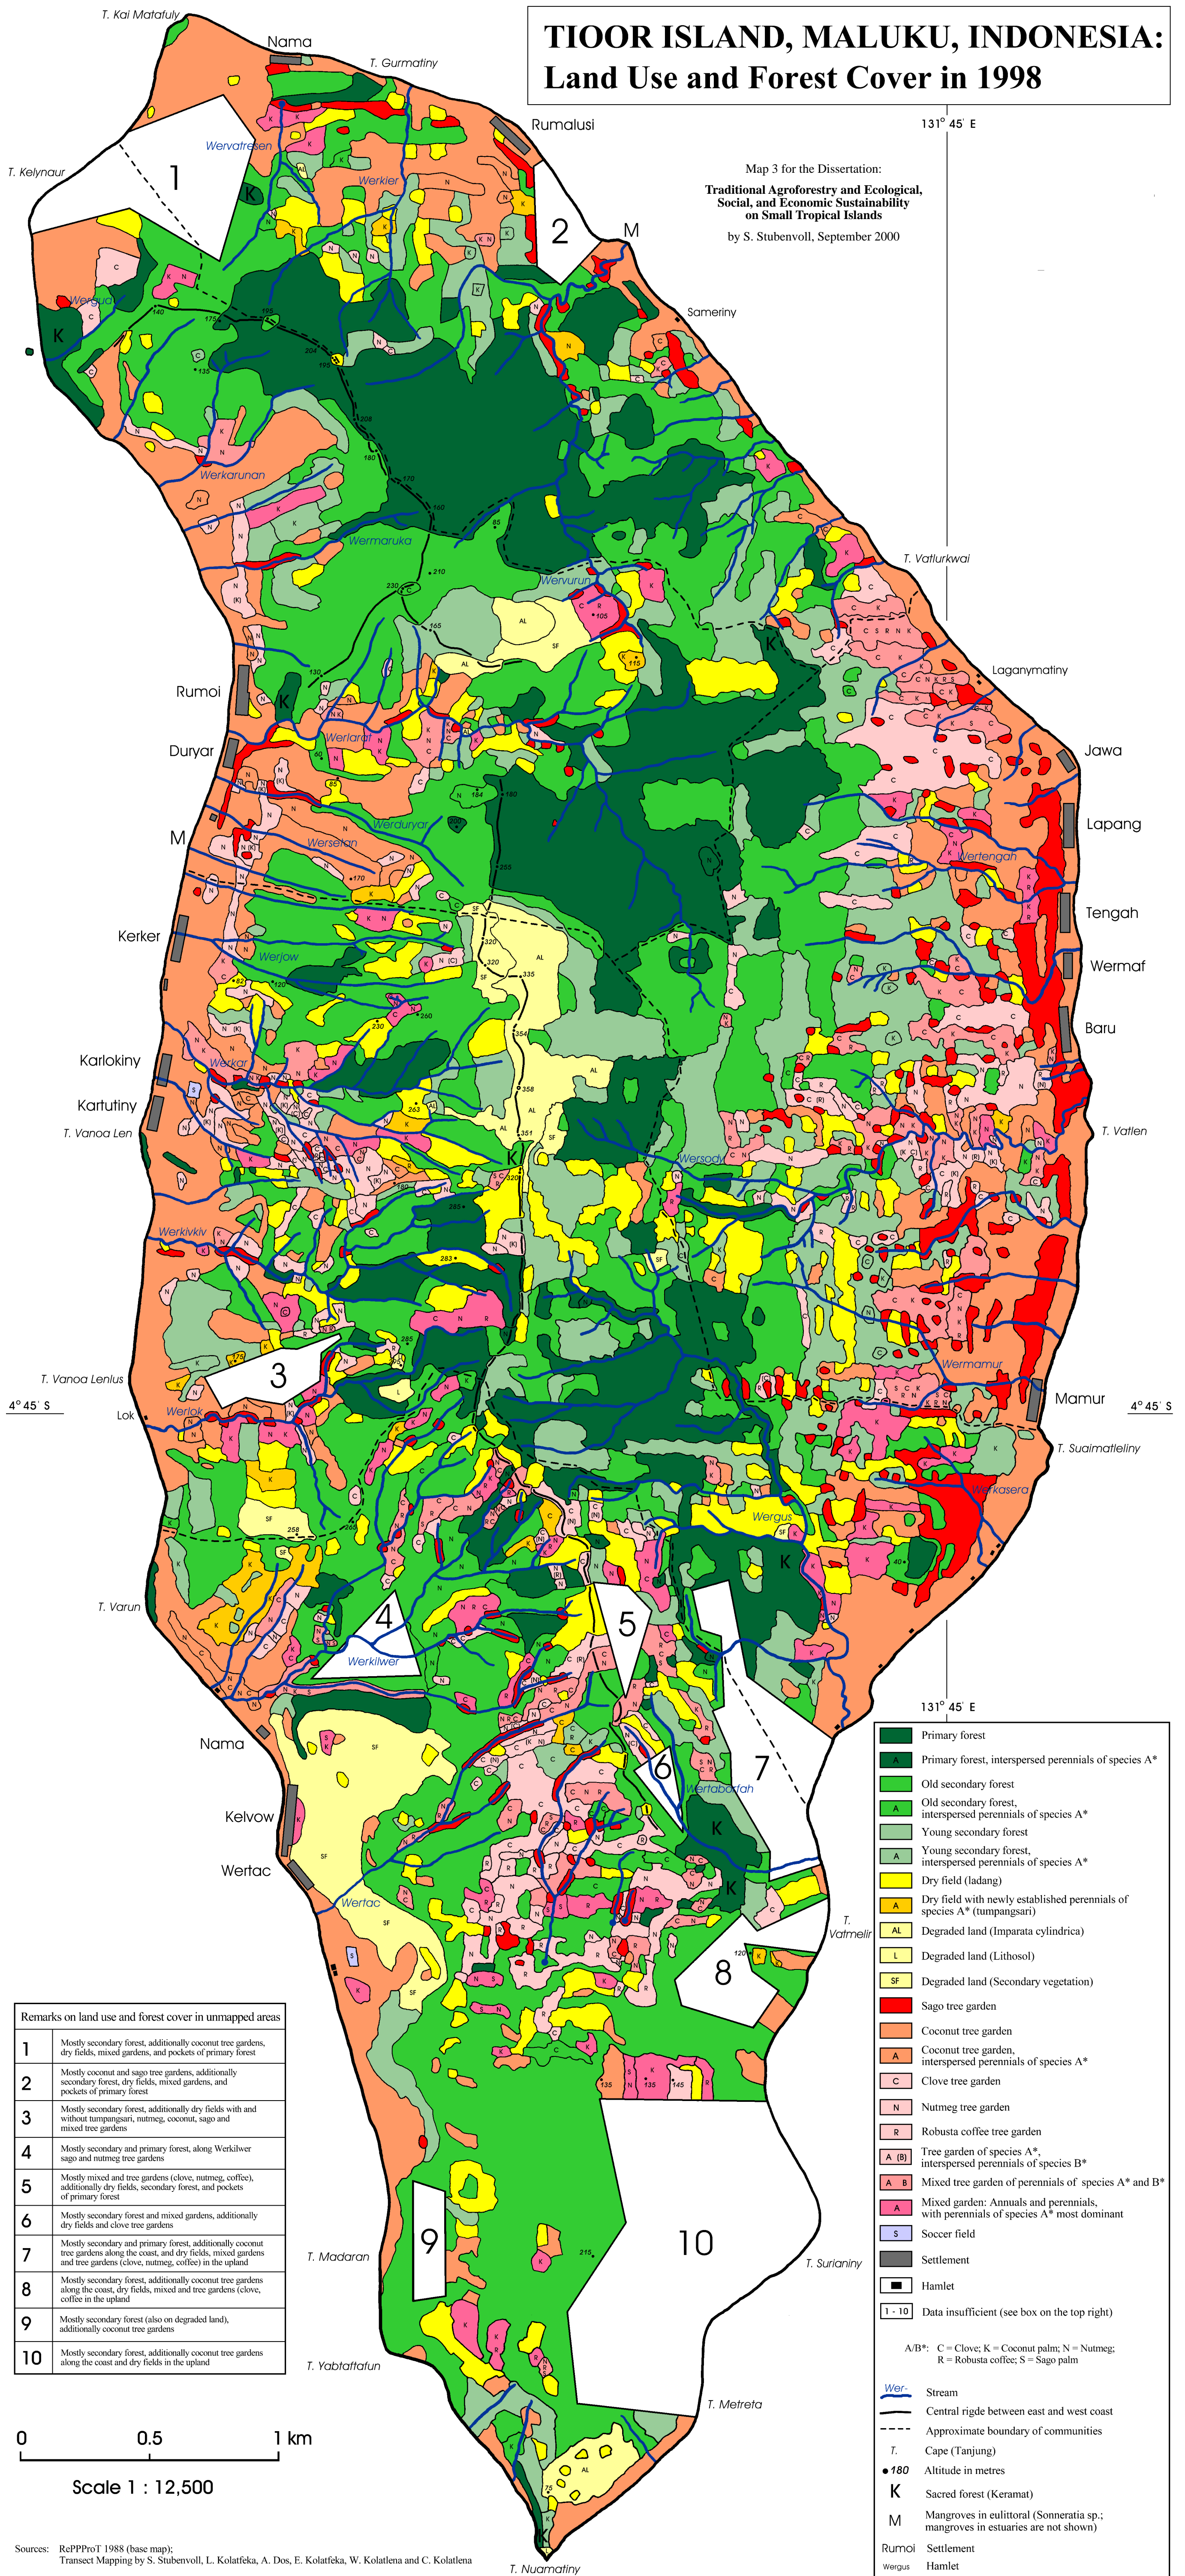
TIOOR ISLAND, MALUKU, INDONESIA:
Land Use and Forest Cover in 1998

Map 3 for the Dissertation:
Traditional Agroforestry and Ecological, Social, and Economic Sustainability on Small Tropical Islands
by S. Stubenvoll, September 2000

131° 45' E

T. Kai Matafuly
Nama
T. Gurmatiny
Rumalusi
Wervatresen
T. Kelynaur
1
Werkler
2
M
Wergua
Sameriny
K
Werkarunan
Wermaruka
T. Vatlurkwai
Wervurun
Laganymatiny
Rumoi
Werlarat
Jawa
Duryar
Lapang
Werduryar
M
Werseran
Wertengah
Tengah
Kerker
Werjow
Wermaf
Baru
Karlokiny
Werkar
Kartutiny
T. Vanoa Len
T. Vatlen
Wersody
Werkivkiv
3
Wermamur
T. Vanoa Lenlus
4° 45' S
Lok
Werlok
Mamur
4° 45' S
T. Suaimateliny
Werkasera
Wergus
T. Varun
4
5
Werkilwer
131° 45' E
Nama
6
7
Wertaborfah
Kelvow
Wertac
Wertac
T. Vatmelir
8
9
10
T. Madaran
T. Surianiny
T. Yabtaftafun
T. Metreta
T. Nuamatiny

| | Remarks on land use and forest cover in unmapped areas |
|---|---|
| 1 | Mostly secondary forest, additionally coconut tree gardens, dry fields, mixed gardens, and pockets of primary forest |
| 2 | Mostly coconut and sago tree gardens, additionally secondary forest, dry fields, mixed gardens, and pockets of primary forest |
| 3 | Mostly secondary forest, additionally dry fields with and without tumpangsari, nutmeg, coconut, sago and mixed tree gardens |
| 4 | Mostly secondary and primary forest, along Werkilwer sago and nutmeg tree gardens |
| 5 | Mostly mixed and tree gardens (clove, nutmeg, coffee), additionally dry fields, secondary forest, and pockets of primary forest |
| 6 | Mostly secondary forest and mixed gardens, additionally dry fields and clove tree gardens |
| 7 | Mostly secondary and primary forest, additionally coconut tree gardens along the coast, and dry fields, mixed gardens and tree gardens (clove, nutmeg, coffee) in the upland |
| 8 | Mostly secondary forest, additionally coconut tree gardens along the coast, dry fields, mixed and tree gardens (clove, coffee in the upland |
| 9 | Mostly secondary forest (also on degraded land), additionally coconut tree gardens |
| 10 | Mostly secondary forest, additionally coconut tree gardens along the coast and dry fields in the upland |

0 0.5 1 km
Scale 1 : 12,500

Primary forest
A Primary forest, interspersed perennials of species A*
Old secondary forest
A Old secondary forest, interspersed perennials of species A*
Young secondary forest
A Young secondary forest, interspersed perennials of species A*
Dry field (ladang)
A Dry field with newly established perennials of species A* (tumpangsari)
AL Degraded land (Imparata cylindrica)
L Degraded land (Lithosol)
SF Degraded land (Secondary vegetation)
Sago tree garden
Coconut tree garden
A Coconut tree garden, interspersed perennials of species A*
C Clove tree garden
N Nutmeg tree garden
R Robusta coffee tree garden
A (B) Tree garden of species A*, interspersed perennials of species B*
A B Mixed tree garden of perennials of species A* and B*
A Mixed garden: Annuals and perennials, with perennials of species A* most dominant
S Soccer field
Settlement
Hamlet
1 - 10 Data insufficient (see box on the top right)

A/B*: C = Clove; K = Coconut palm; N = Nutmeg; R = Robusta coffee; S = Sago palm

Wer- Stream
Central rigde between east and west coast
Approximate boundary of communities
T. Cape (Tanjung)
180 Altitude in metres
K Sacred forest (Keramat)
M Mangroves in eulitoral (Sonneratia sp.; mangroves in estuaries are not shown)
Rumoi Settlement
Wergus Hamlet

Sources: RePPProT 1988 (base map); Transect Mapping by S. Stubenvoll, L. Kolatfeka, A. Dos, E. Kolatfeka, W. Kolatlena and C. Kolatlena